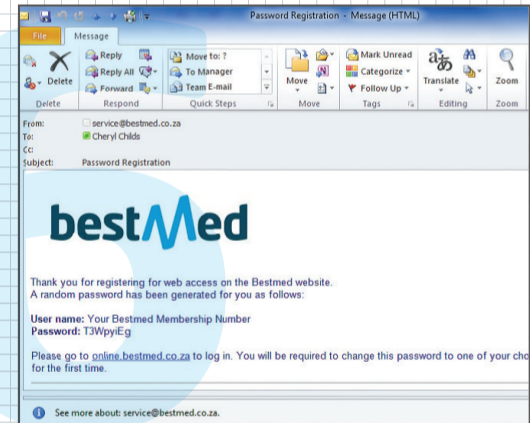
Password Registration - Message (HTML)

File
Message

Delete
Reply
Reply All
Forward
Respond

Move to: ?
To Manager
Team E-mail
Quick Steps

Move
Move

Mark Unread
Categorize
Follow Up
Tags

Translate
Editing

Zoom
Zoom

From: service@bestmed.co.za
To: Cheryl Childs
Cc:
Subject: Password Registration

bestMed

Thank you for registering for web access on the Bestmed website.
A random password has been generated for you as follows:

User name: Your Bestmed Membership Number
Password: T3WpyiEg

Please go to online.bestmed.co.za to log in. You will be required to change this password to one of your cho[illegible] for the first time.

See more about: service@bestmed.co.za.